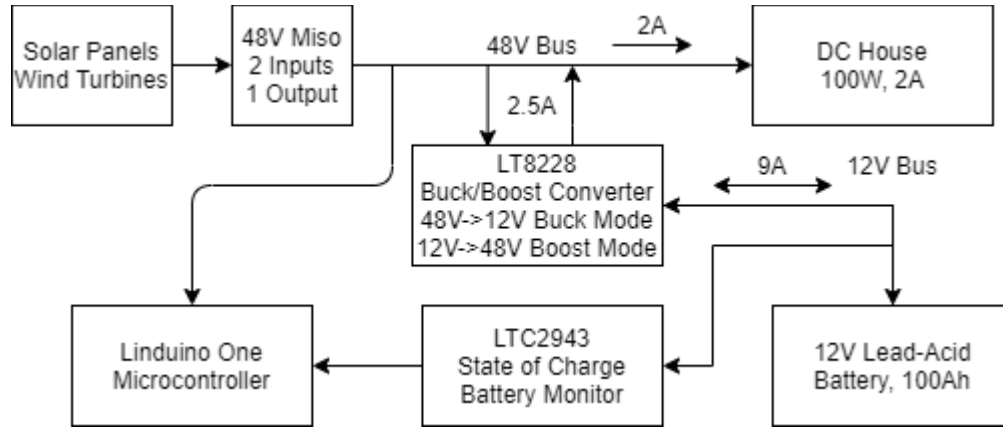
Solar Panels
Wind Turbines

48V Miso
2 Inputs
1 Output

48V Bus

2A

DC House
100W, 2A

2.5A

LT8228
Buck/Boost Converter
48V->12V Buck Mode
12V->48V Boost Mode

9A

12V Bus

Linduino One
Microcontroller

LTC2943
State of Charge
Battery Monitor

12V Lead-Acid
Battery, 100Ah